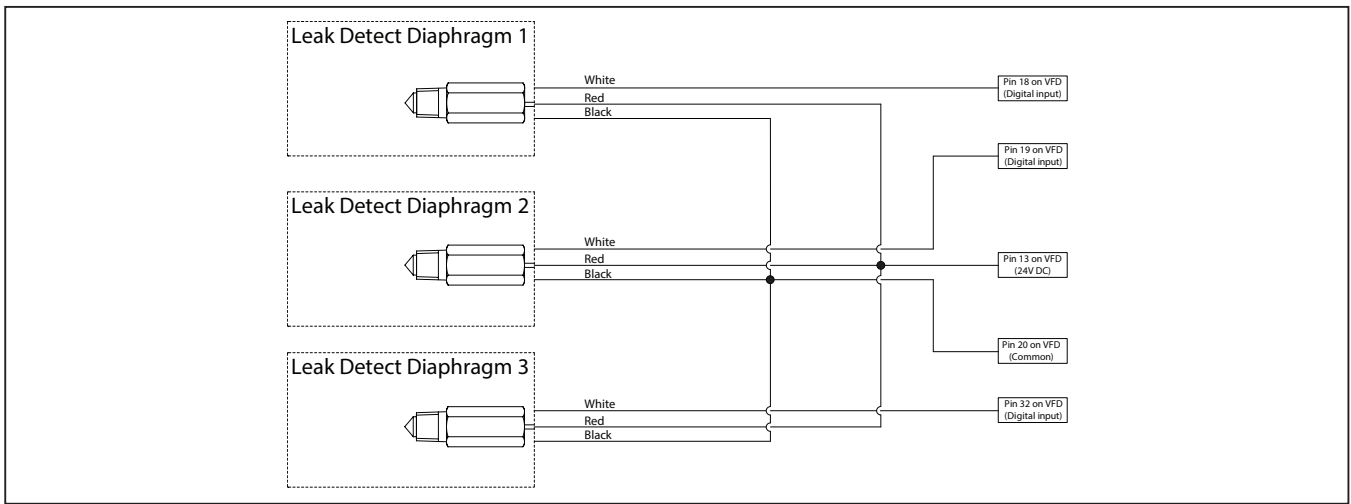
Leak Detect Diaphragm 1

White
Red
Black

Pin 18 on VFD (Digital input)

Pin 19 on VFD (Digital input)

Leak Detect Diaphragm 2

White
Red
Black

Pin 13 on VFD (24V DC)

Pin 20 on VFD (Common)

Leak Detect Diaphragm 3

White
Red
Black

Pin 32 on VFD (Digital input)